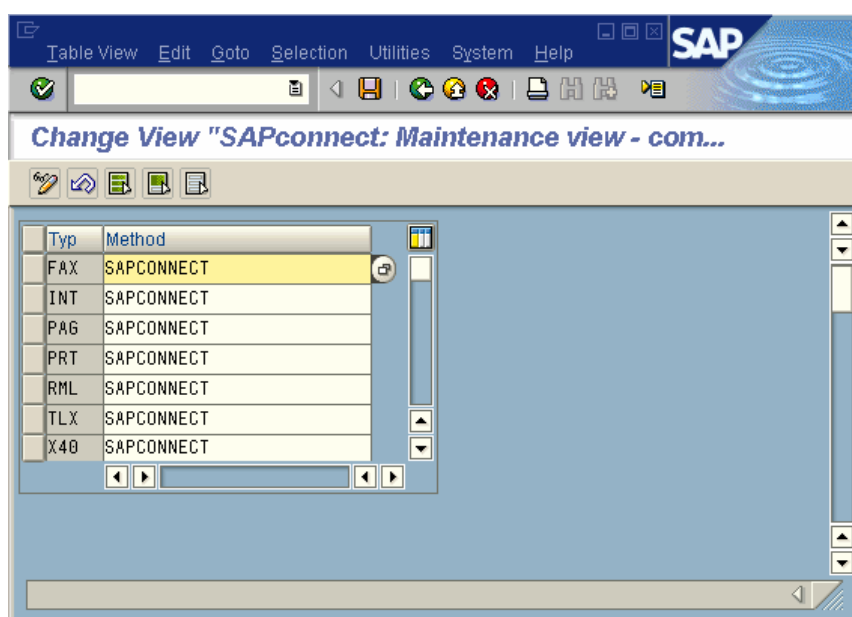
Table View Edit Goto Selection Utilities System Help

SAP

Change View "SAPconnect: Maintenance view - com...

| Typ | Method |
|---|---|
| FAX | SAPCONNECT |
| INT | SAPCONNECT |
| PAG | SAPCONNECT |
| PRT | SAPCONNECT |
| RML | SAPCONNECT |
| TLX | SAPCONNECT |
| X40 | SAPCONNECT |